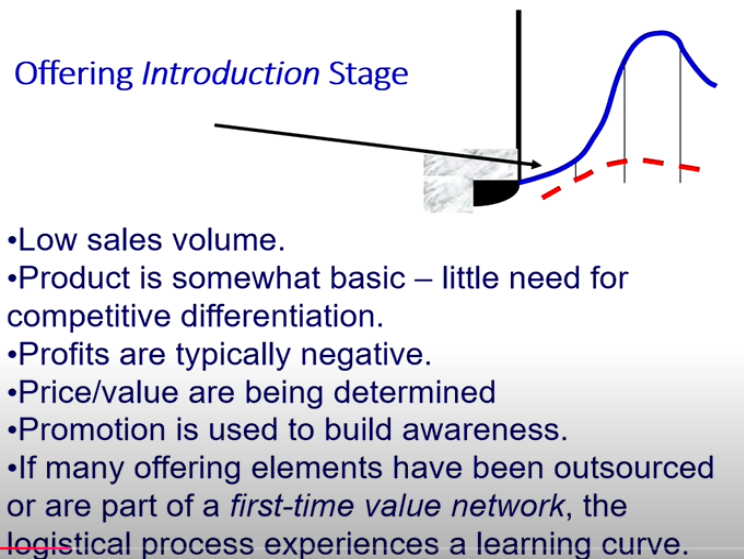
Offering *Introduction* Stage

•Low sales volume.
•Product is somewhat basic – little need for competitive differentiation.
•Profits are typically negative.
•Price/value are being determined
•Promotion is used to build awareness.
•If many offering elements have been outsourced or are part of a *first-time value network*, the logistical process experiences a learning curve.